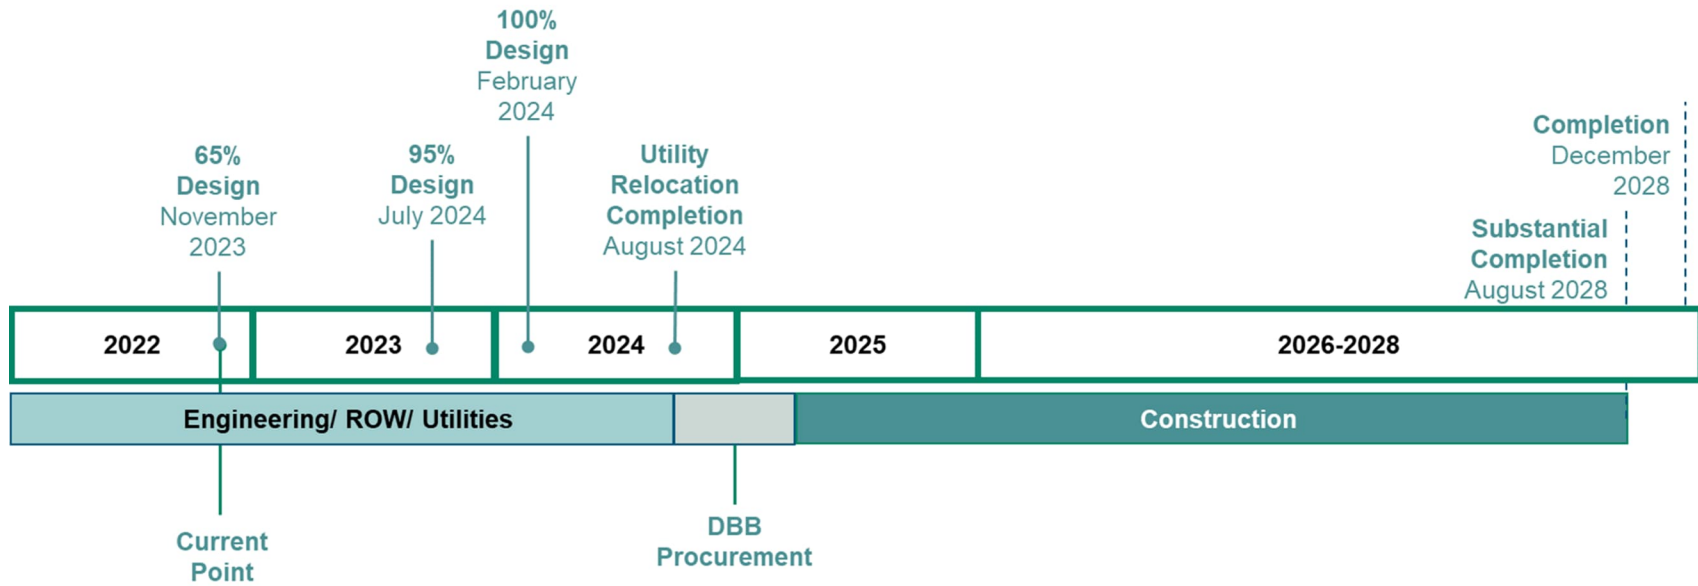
100% Design
February 2024

65% Design
November 2023

95% Design
July 2024

Utility Relocation Completion
August 2024

Completion
December 2028

Substantial Completion
August 2028

2022

2023

2024

2025

2026-2028

Engineering/ ROW/ Utilities

Construction

Current Point

DBB Procurement